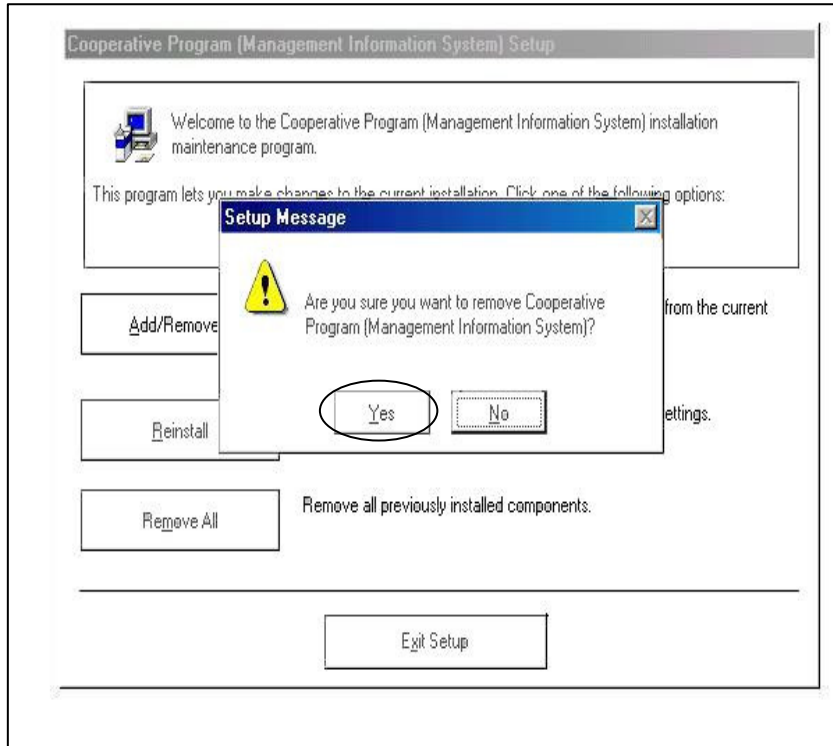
Cooperative Program (Management Information System) Setup

Welcome to the Cooperative Program (Management Information System) installation maintenance program.

This program lets you make changes to the current installation. Click one of the following options:

Setup Message

Are you sure you want to remove Cooperative Program (Management Information System)?

Yes

No

Add/Remove

from the current

Reinstall

ettings.

Remove All

Remove all previously installed components.

Exit Setup